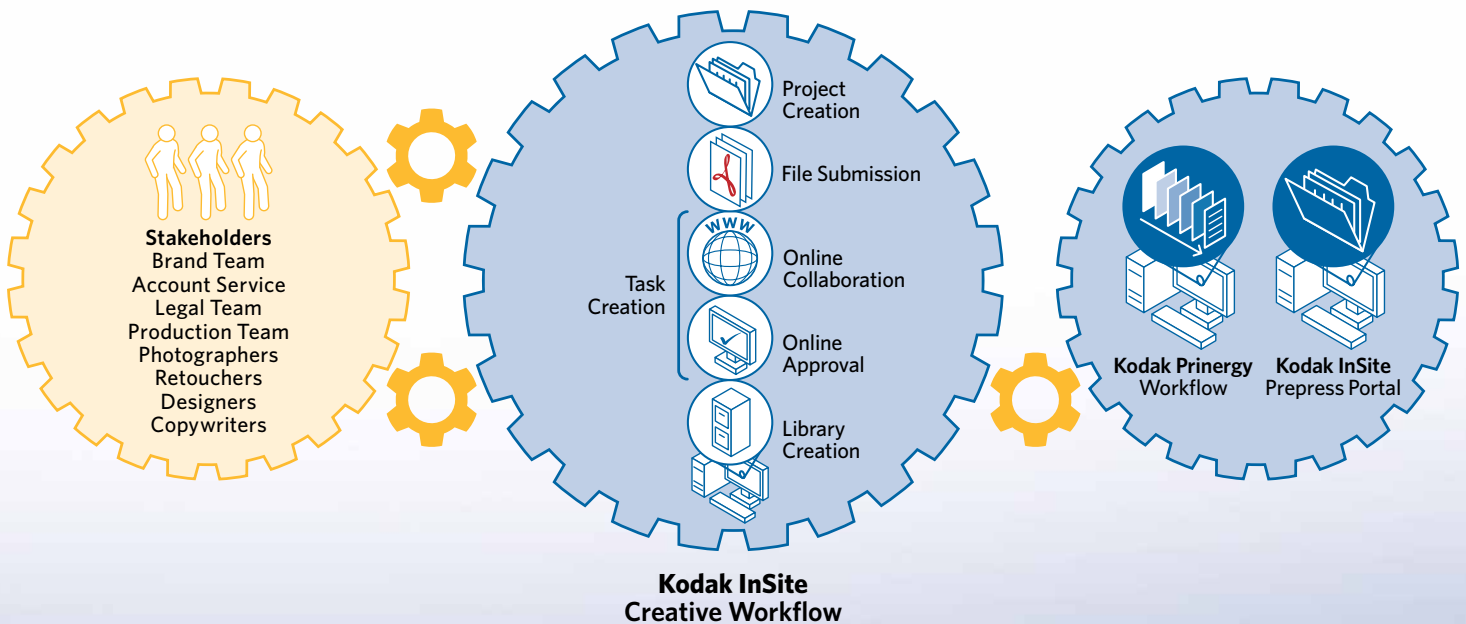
Stakeholders
Brand Team
Account Service
Legal Team
Production Team
Photographers
Retouchers
Designers
Copywriters

Project Creation

File Submission

Task Creation

WWW

Online Collaboration

Online Approval

Library Creation

Kodak InSite Creative Workflow

Kodak Prinergy Workflow

Kodak InSite Prepress Portal